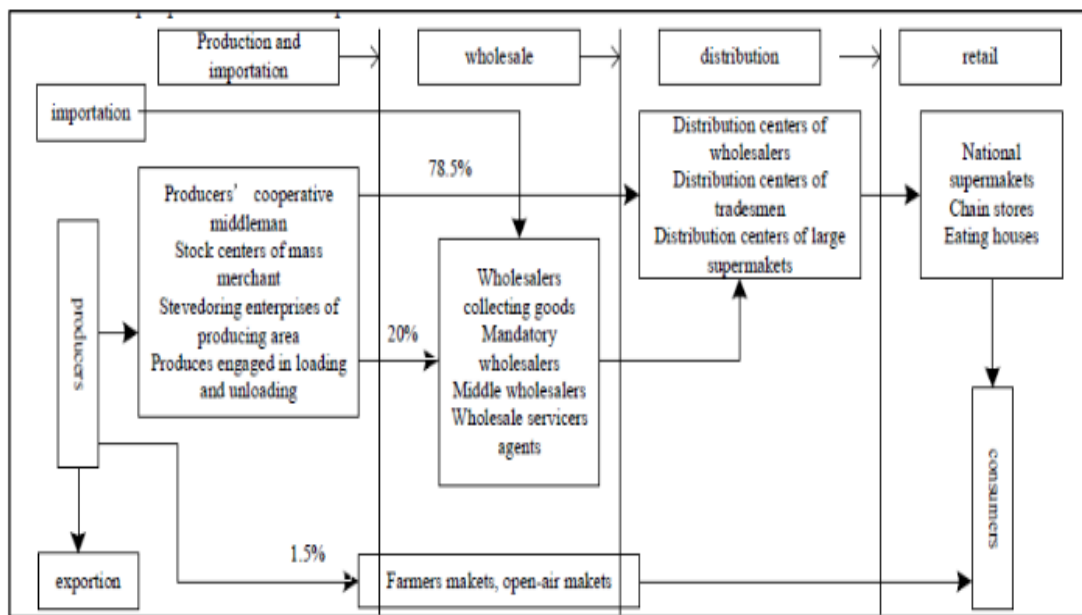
Production and importation

wholesale

distribution

retail

importation

78.5%

Producers' cooperative middleman
Stock centers of mass merchant
Stevedoring enterprises of producing area
Produces engaged in loading and unloading

producers

20%

Wholesalers collecting goods
Mandatory wholesalers
Middle wholesalers
Wholesale servicers agents

Distribution centers of wholesalers
Distribution centers of tradesmen
Distribution centers of large supermakets

National supermakets
Chain stores
Eating houses

consumers

1.5%

exportion

Farmers makets, open-air makets